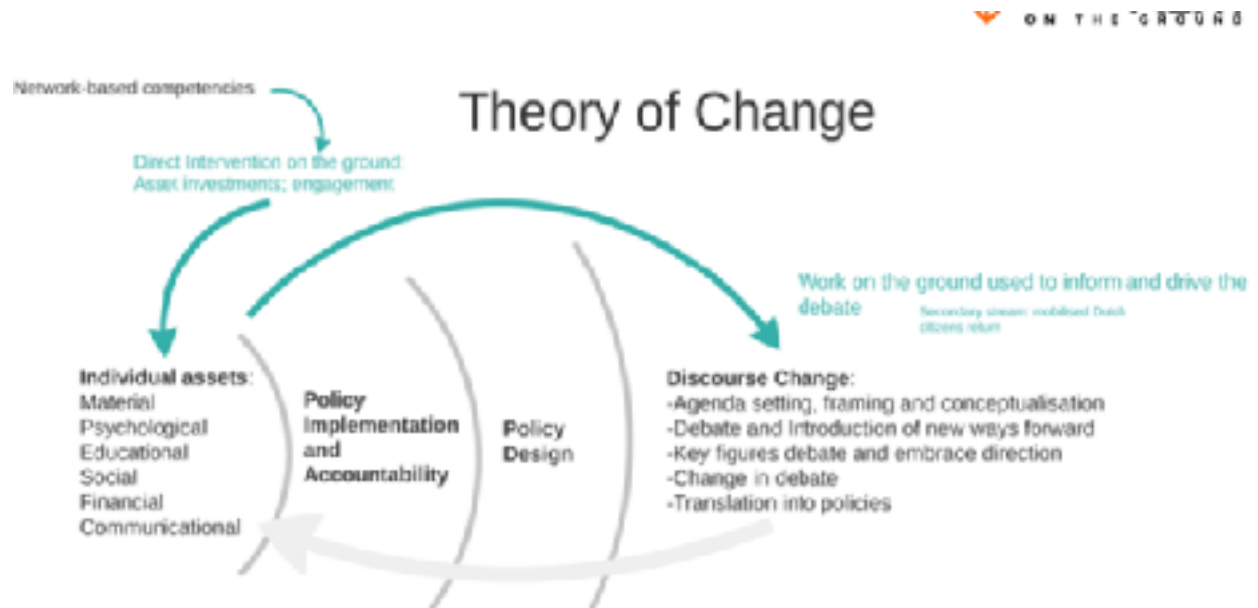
ON THE GROUND

Theory of Change

Network-based competencies

Direct Intervention on the ground: Asset investments; engagement

Work on the ground used to inform and drive the debate

Secondary stream: mobilised Dutch citizens return

Individual assets:
Material
Psychological
Educational
Social
Financial
Communicational

Policy Implementation and Accountability

Policy Design

Discourse Change:
-Agenda setting, framing and conceptualisation
-Debate and Introduction of new ways forward
-Key figures debate and embrace direction
-Change in debate
-Translation into policies